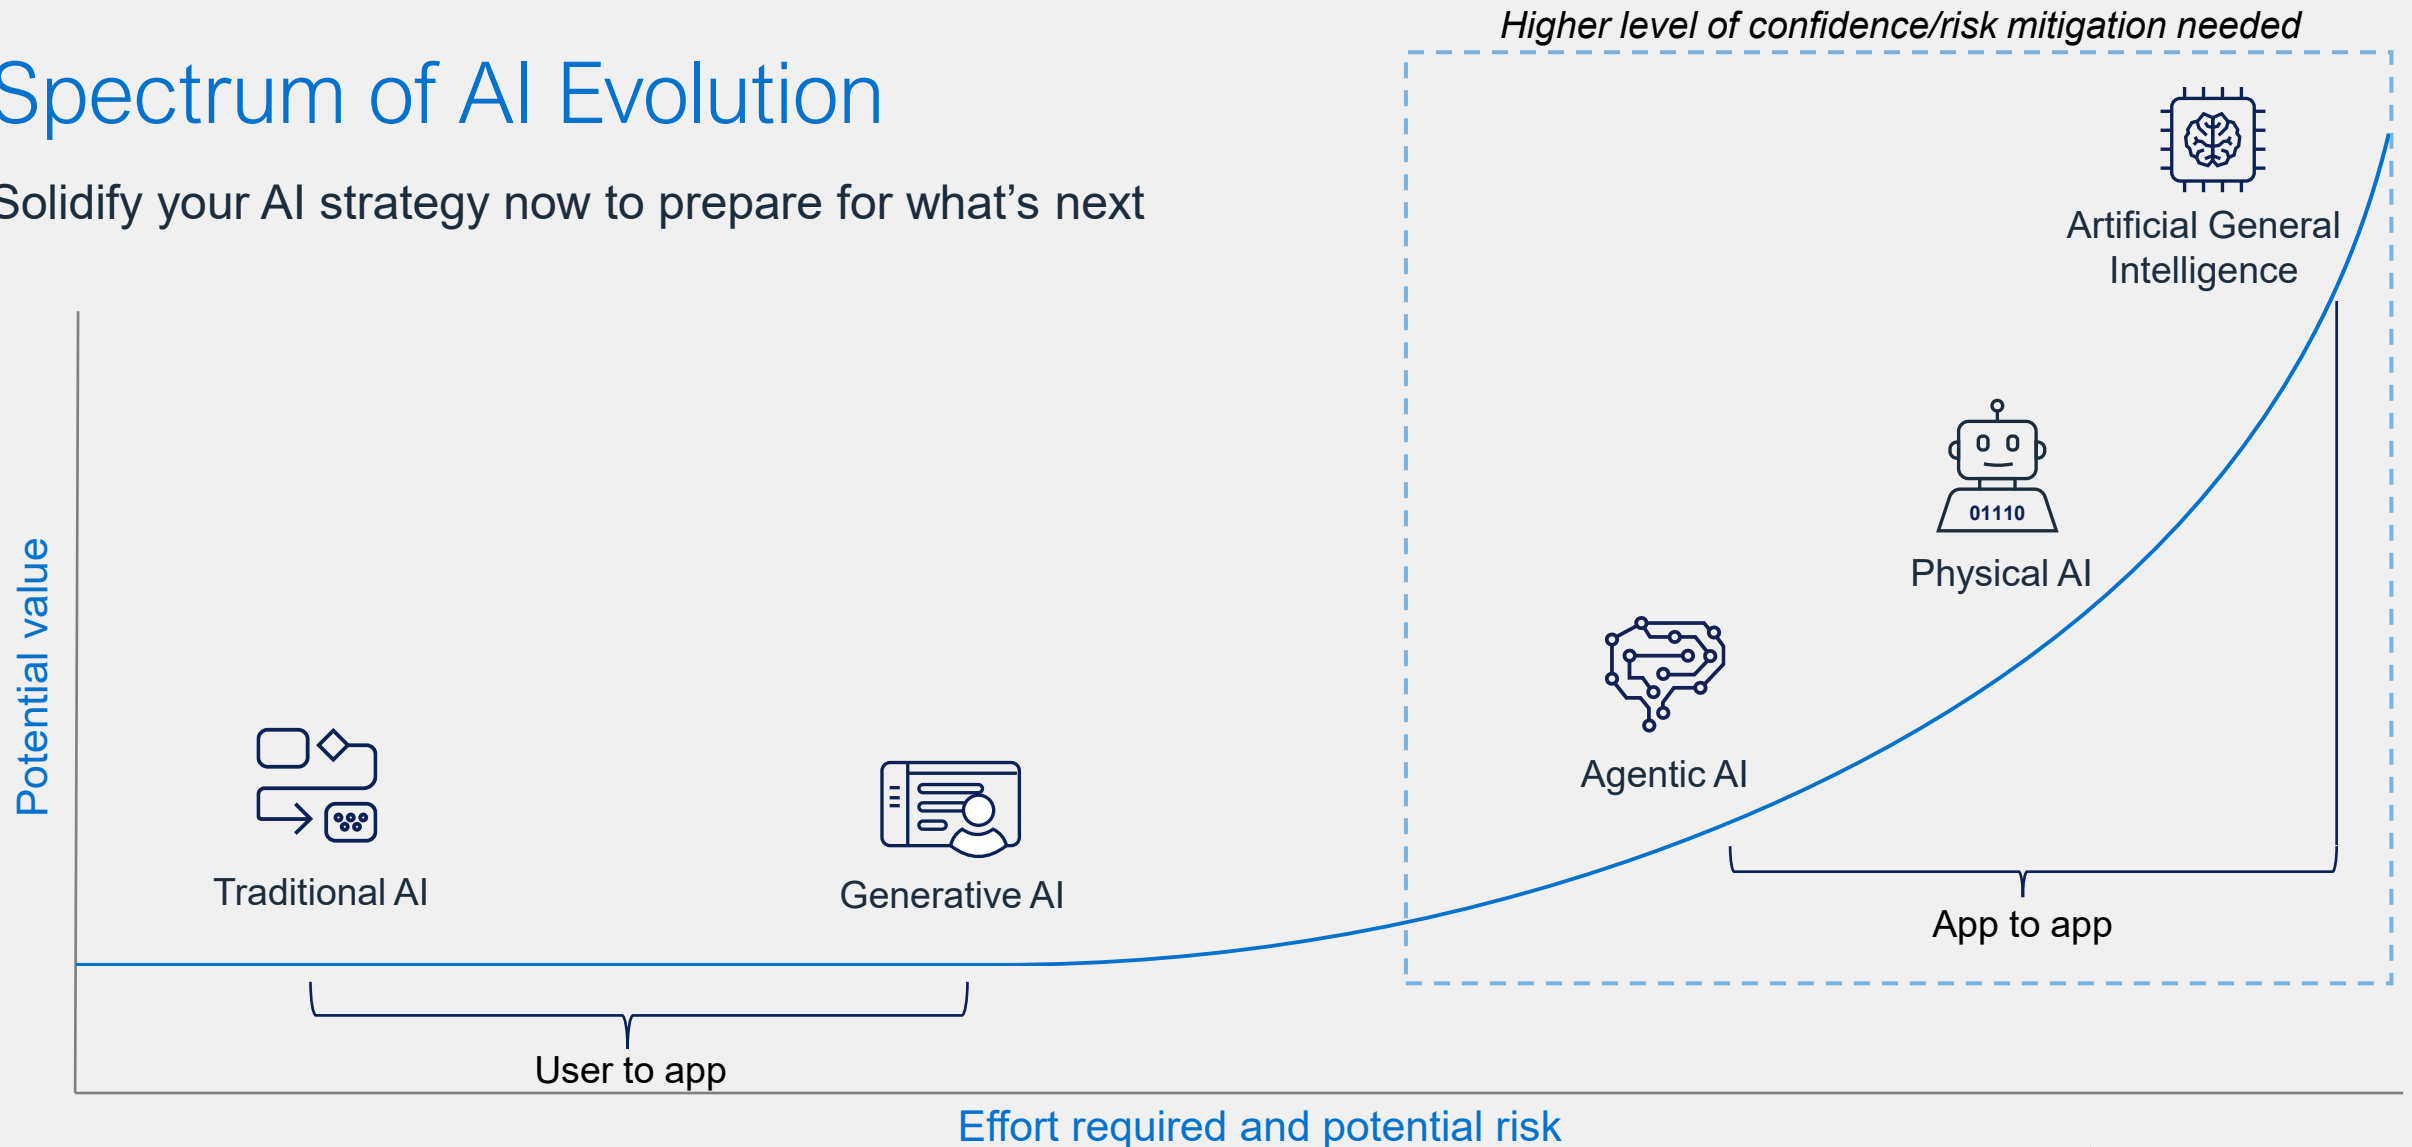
Spectrum of AI Evolution

Solidify your AI strategy now to prepare for what's next

Higher level of confidence/risk mitigation needed

Artificial General Intelligence

01110

Physical AI

Agentic AI

Traditional AI

Generative AI

App to app

User to app

Potential value

Effort required and potential risk